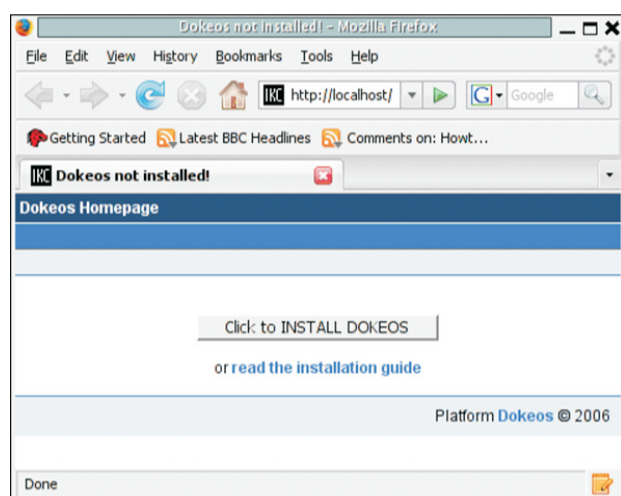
Dokeos not installed! - Mozilla Firefox

File Edit View History Bookmarks Tools Help

IKC http://localhost/

Google

Getting Started Latest BBC Headlines Comments on: Howt...

IKC Dokeos not installed!

Dokeos Homepage

Click to INSTALL DOKEOS

or read the installation guide

Platform Dokeos © 2006

Done